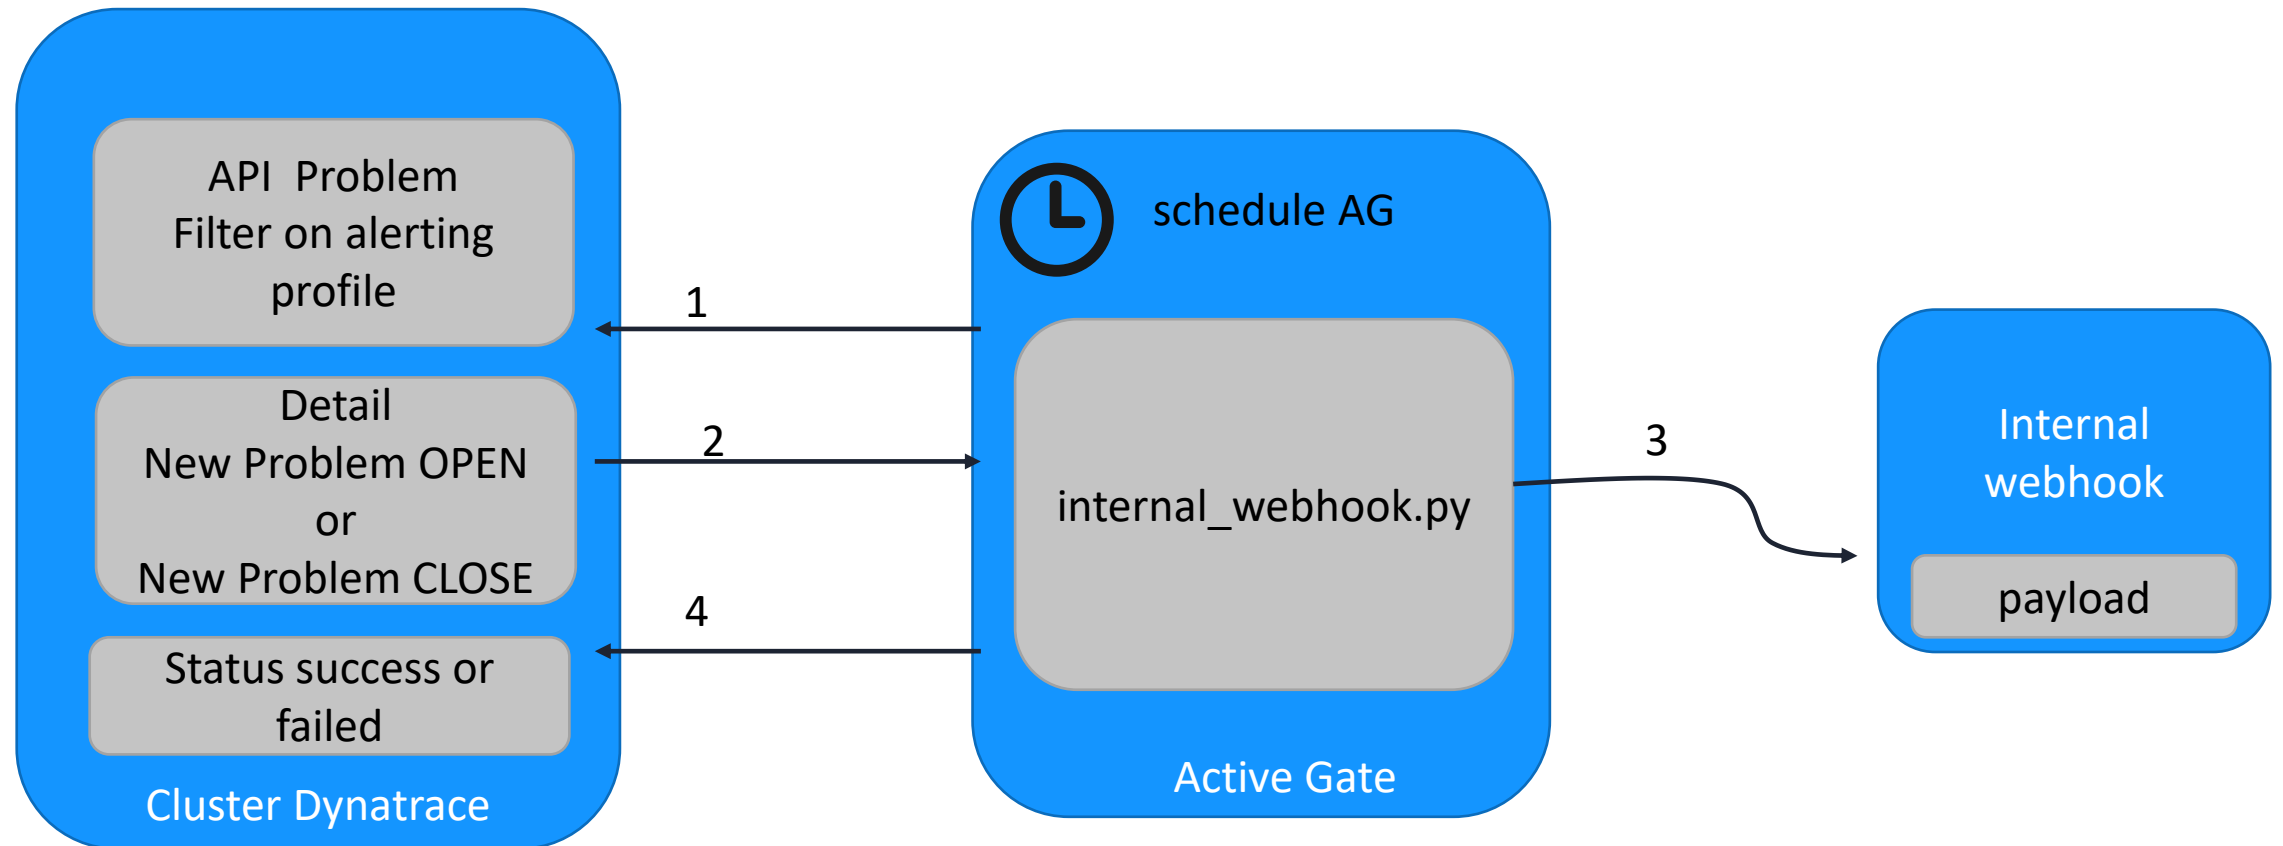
API Problem
Filter on alerting profile

Detail
New Problem OPEN
or
New Problem CLOSE

Status success or failed

Cluster Dynatrace

1

2

4

schedule AG

internal_webhook.py

Active Gate

3

Internal webhook

payload